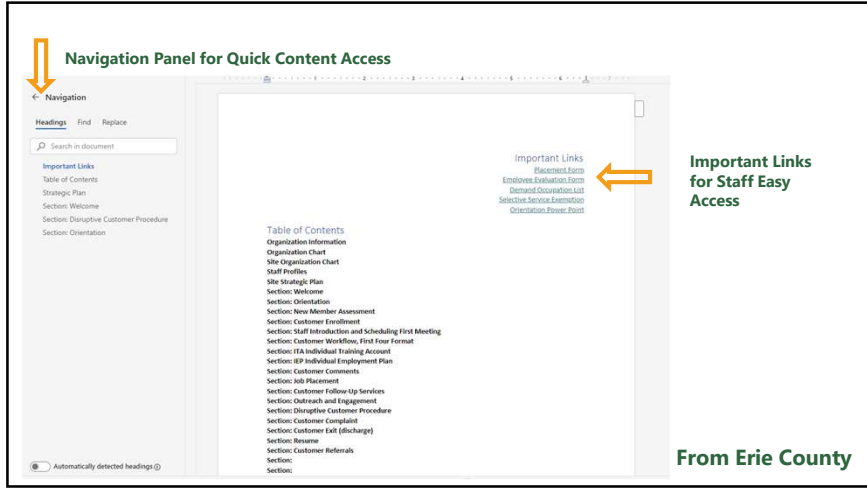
Navigation Panel for Quick Content Access

← Navigation

Headings Find Replace

Search in document

Important Links
Table of Contents
Strategic Plan
Section: Welcome
Section: Disruptive Customer Procedure
Section: Orientation

Automatically detected headings

Important Links
Placement Form
Employee Evaluation Form
Demand Occupation List
Selective Service Exemption
Orientation Power Point

Important Links for Staff Easy Access

Table of Contents
Organization Information
Organization Chart
Site Organization Chart
Staff Profiles
Site Strategic Plan
Section: Welcome
Section: Orientation
Section: New Member Assessment
Section: Customer Enrollment
Section: Staff Introduction and Scheduling First Meeting
Section: Customer Workflow, First Four Format
Section: ITA Individual Training Account
Section: IEP Individual Employment Plan
Section: Customer Comments
Section: Job Placement
Section: Customer Follow-Up Services
Section: Outreach and Engagement
Section: Disruptive Customer Procedure
Section: Customer Complaint
Section: Customer Exit (discharge)
Section: Resume
Section: Customer Referrals
Section:
Section:

From Erie County